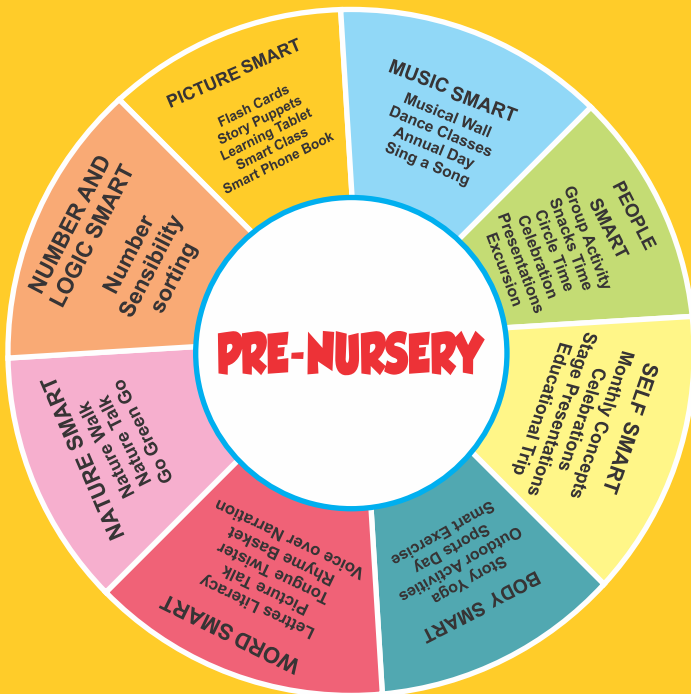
PRE-NURSERY

PICTURE SMART
Flash Cards
Story Puppets
Learning Tablet
Smart Class
Smart Phone Book

MUSIC SMART
Musical Wall
Dance Classes
Annual Day
Sing a Song

PEOPLE SMART
Group Activity
Snacks Time
Circle Time
Celebration
Presentations
Excursion

SELF SMART
Monthly Concepts
Celebrations
Stage Presentations
Educational Trip

BODY SMART
Story Yoga
Outdoor Activities
Sports Day
Smart Exercise

WORD SMART
Letters Literacy
Picture Talk
Tongue Twister
Rhyme Basket
Voice over Narration

NATURE SMART
Nature Walk
Nature Talk
Go Green Go

NUMBER AND LOGIC SMART
Number
Sensibility
sorting